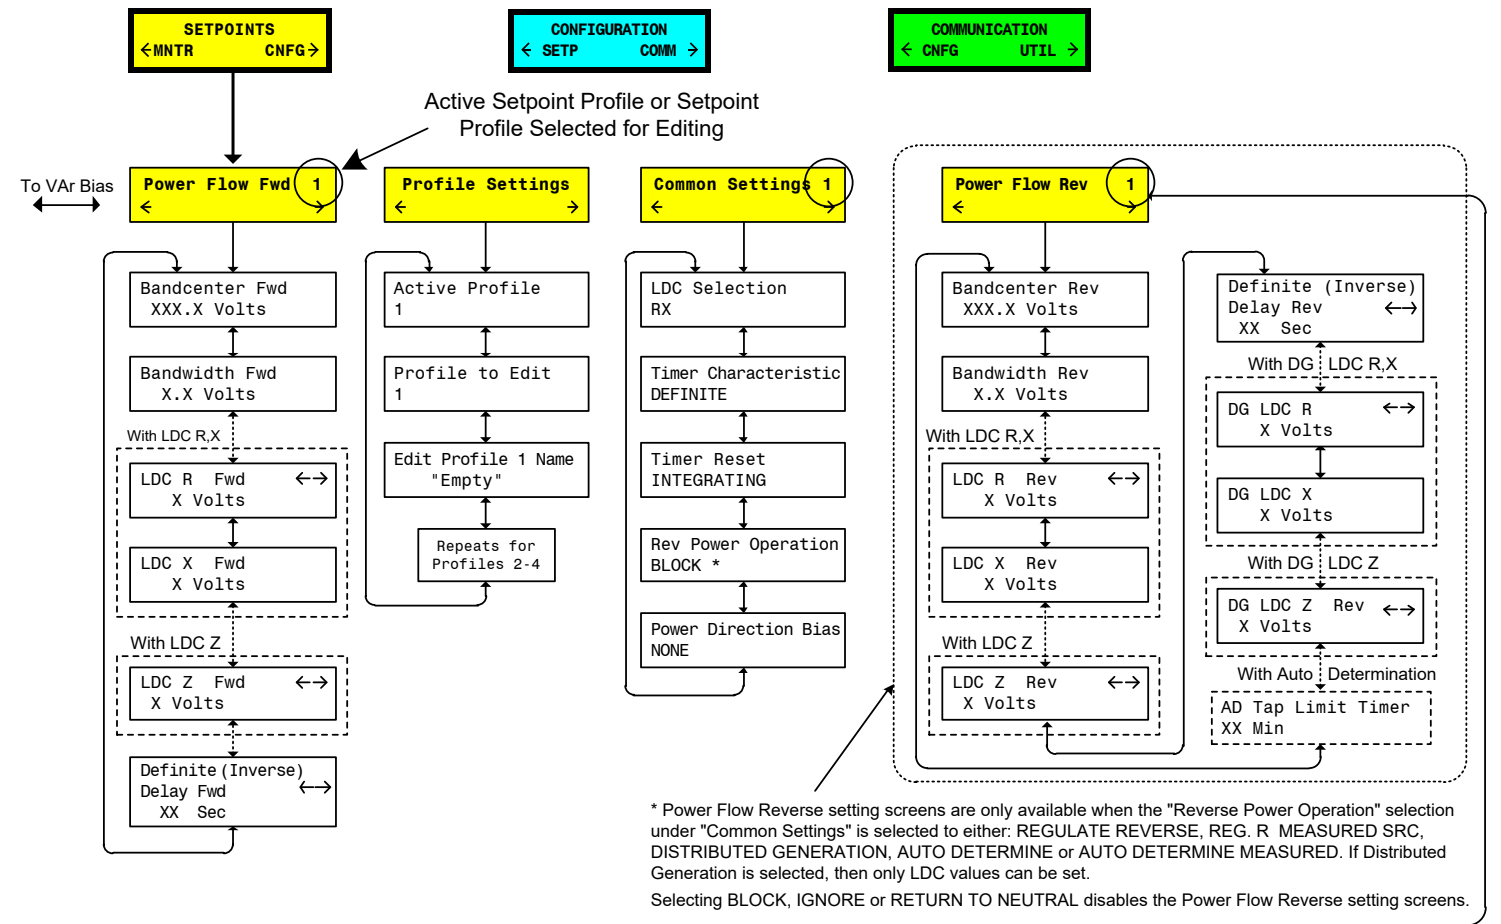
SETPOINTS
←MNTR CNFG→

CONFIGURATION
← SETP COMM →

COMMUNICATION
← CNFG UTIL →

Active Setpoint Profile or Setpoint Profile Selected for Editing

To VAr Bias

Power Flow Fwd 1
←

Bandcenter Fwd
XXX.X Volts

Bandwidth Fwd
X.X Volts

With LDC R,X

LDC R Fwd ←→
X Volts

LDC X Fwd
X Volts

With LDC Z

LDC Z Fwd ←→
X Volts

Definite (Inverse)
Delay Fwd ←→
XX Sec

Profile Settings
← →

Active Profile
1

Profile to Edit
1

Edit Profile 1 Name
"Empty"

Repeats for
Profiles 2-4

Common Settings 1
← →

LDC Selection
RX

Timer Characteristic
DEFINITE

Timer Reset
INTEGRATING

Rev Power Operation
BLOCK *

Power Direction Bias
NONE

Power Flow Rev 1
←

Bandcenter Rev
XXX.X Volts

Bandwidth Rev
X.X Volts

With LDC R,X

LDC R Rev ←→
X Volts

LDC X Rev
X Volts

With LDC Z

LDC Z Rev ←→
X Volts

Definite (Inverse)
Delay Rev ←→
XX Sec

With DG LDC R,X

DG LDC R ←→
X Volts

DG LDC X
X Volts

With DG LDC Z

DG LDC Z Rev ←→
X Volts

With Auto Determination

AD Tap Limit Timer
XX Min

* Power Flow Reverse setting screens are only available when the "Reverse Power Operation" selection under "Common Settings" is selected to either: REGULATE REVERSE, REG. R MEASURED SRC, DISTRIBUTED GENERATION, AUTO DETERMINE or AUTO DETERMINE MEASURED. If Distributed Generation is selected, then only LDC values can be set.

Selecting BLOCK, IGNORE or RETURN TO NEUTRAL disables the Power Flow Reverse setting screens.